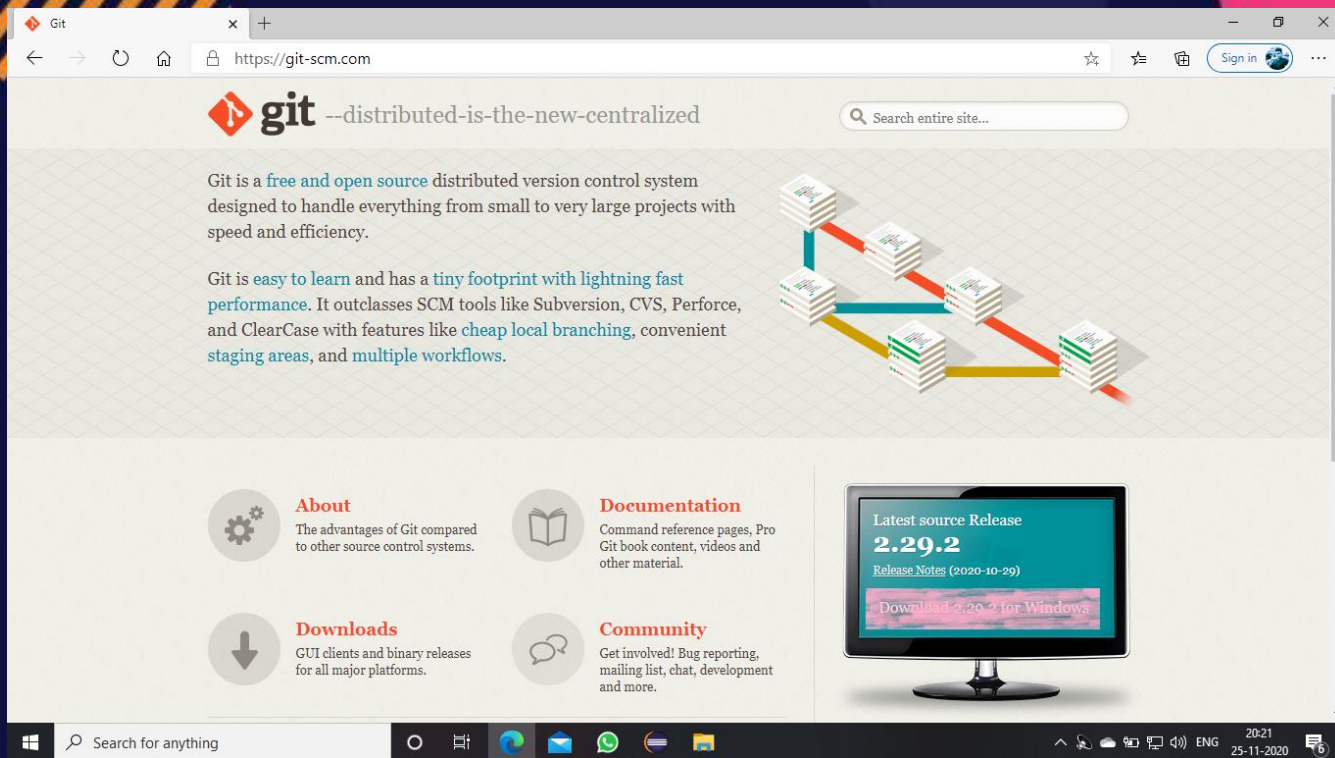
Git
https://git-scm.com
Sign in

git --distributed-is-the-new-centralized

Search entire site...

Git is a free and open source distributed version control system designed to handle everything from small to very large projects with speed and efficiency.

Git is easy to learn and has a tiny footprint with lightning fast performance. It outclasses SCM tools like Subversion, CVS, Perforce, and ClearCase with features like cheap local branching, convenient staging areas, and multiple workflows.

About
The advantages of Git compared to other source control systems.

Documentation
Command reference pages, Pro Git book content, videos and other material.

Downloads
GUI clients and binary releases for all major platforms.

Community
Get involved! Bug reporting, mailing list, chat, development and more.

Latest source Release
2.29.2
Release Notes (2020-10-29)
Download 2.29.2 for Windows

Search for anything
ENG
20:21
25-11-2020
6